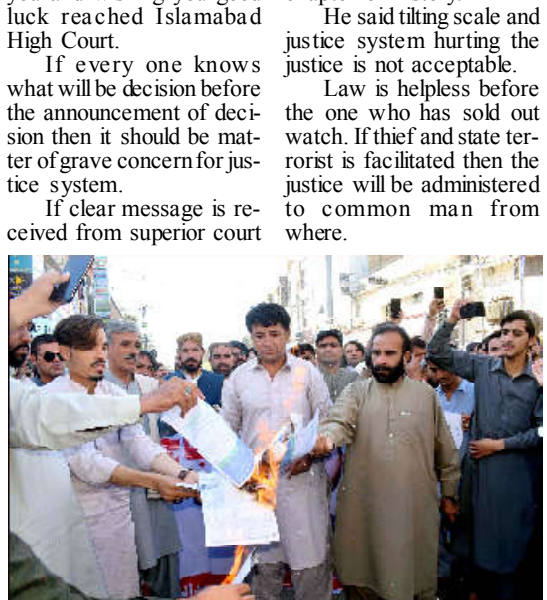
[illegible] luck reached Islamabad High Court.

If every one knows what will be decision before the announcement of decision then it should be matter of grave concern for justice system.

If clear message is received from superior court

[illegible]

He said tilting scale and justice system hurting the justice is not acceptable.

Law is helpless before the one who has sold out watch. If thief and state terrorist is facilitated then the justice will be administered to common man from where.